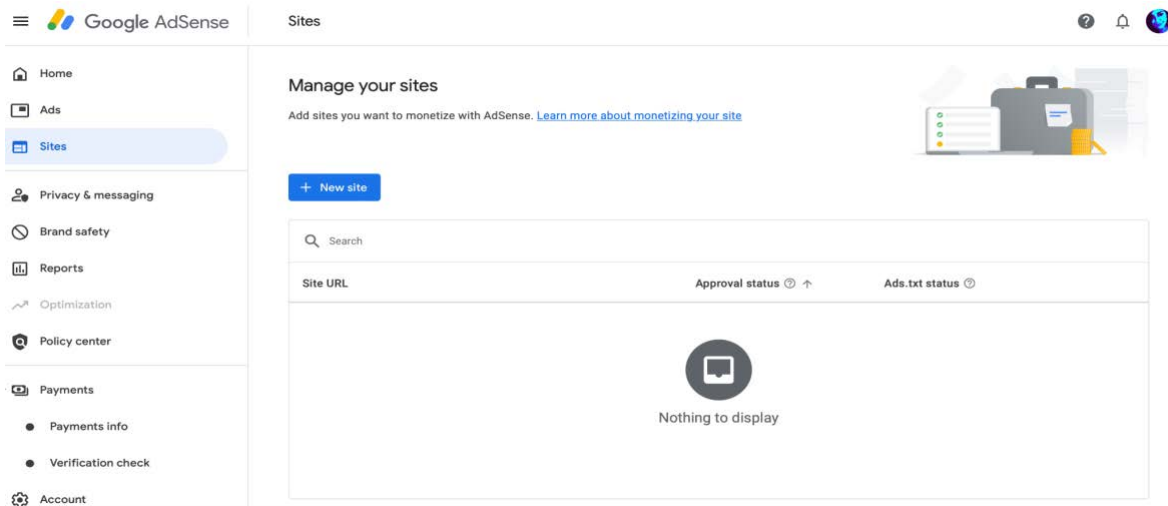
Google AdSense

Sites

Home

Ads

Sites

Privacy & messaging

Brand safety

Reports

Optimization

Policy center

Payments

Payments info

Verification check

Account

Manage your sites

Add sites you want to monetize with AdSense. Learn more about monetizing your site

+ New site

Search

| Site URL | Approval status | Ads.txt status |
|---|---|---|

Nothing to display